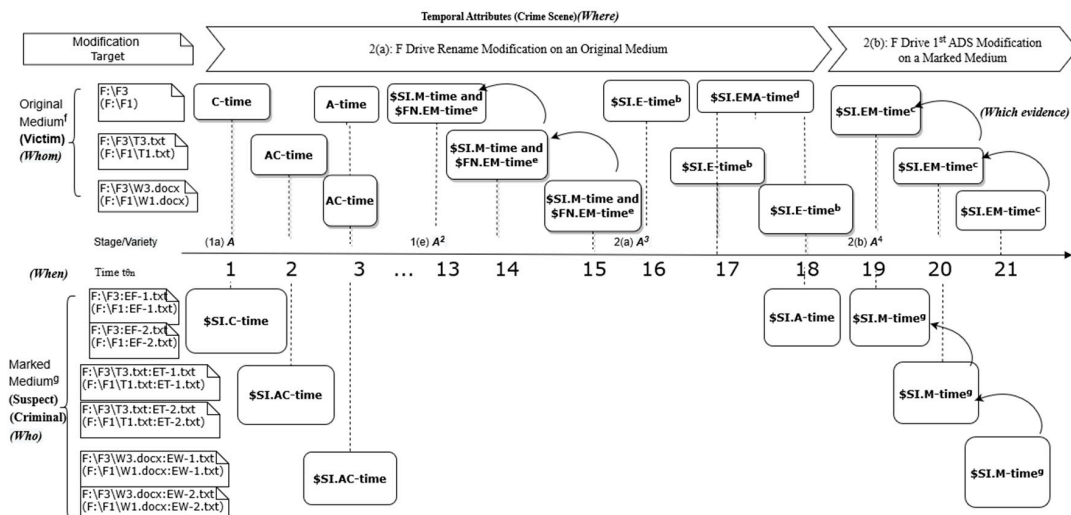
Temporal Attributes (Crime Scene)(Where)

Modification Target

2(a): F Drive Rename Modification on an Original Medium

2(b): F Drive 1st ADS Modification on a Marked Medium

Original Medium$^f$ (Victim) (Whom)

F:\F3 (F:\F1)

F:\F3\T3.txt (F:\F1\T1.txt)

F:\F3\W3.docx (F:\F1\W1.docx)

C-time

AC-time

A-time

AC-time

\$SI.M-time and \$FN.EM-time$^e$

\$SI.M-time and \$FN.EM-time$^e$

\$SI.M-time and \$FN.EM-time$^e$

\$SI.E-time$^b$

\$SI.EMA-time$^d$

\$SI.E-time$^b$

\$SI.E-time$^b$

\$SI.EM-time$^c$

(Which evidence)

\$SI.EM-time$^c$

\$SI.EM-time$^c$

Stage/Variety

(1a) $A$

1(e) $A^2$

2(a) $A^3$

2(b) $A^4$

(When)

Time t$\delta$n

1 2 3 ... 13 14 15 16 17 18 19 20 21

Marked Medium$^g$ (Suspect) (Criminal) (Who)

F:\F3:EF-1.txt (F:\F1:EF-1.txt)

F:\F3:EF-2.txt (F:\F1:EF-2.txt)

F:\F3\T3.txt:ET-1.txt (F:\F1\T1.txt:ET-1.txt)

F:\F3\T3.txt:ET-2.txt (F:\F1\T1.txt:ET-2.txt)

F:\F3\W3.docx:EW-1.txt (F:\F1\W1.docx:EW-1.txt)

F:\F3\W3.docx:EW-2.txt (F:\F1\W1.docx:EW-2.txt)

\$SI.C-time

\$SI.AC-time

\$SI.AC-time

\$SI.A-time

\$SI.M-time$^g$

\$SI.M-time$^g$

\$SI.M-time$^g$